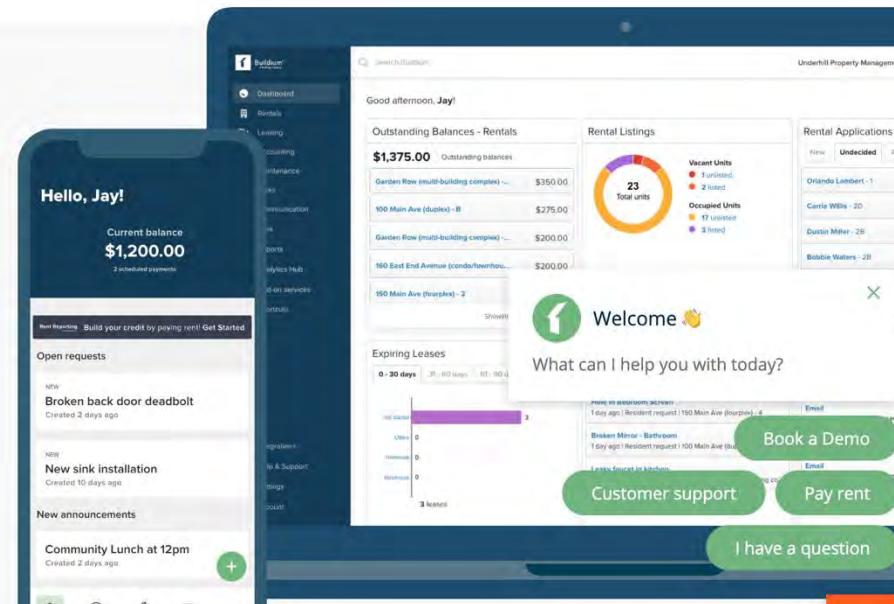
Buildium

Search Buildium

Underhill Property Managem

Dashboard
Rentals
Leasing
Accounting
Maintenance
Tasks
Communication
Files
Reports
Analytics Hub
Add-on services
Shortcuts

Good afternoon, Jay!

Outstanding Balances - Rentals

$1,375.00 Outstanding balances

Garden Row (multi-building complex) - ... $350.00
100 Main Ave (duplex) - B $275.00
Garden Row (multi-building complex) - ... $200.00
160 East End Avenue (condo/townhou... $200.00
150 Main Ave (fourplex) - 3

Showing

Rental Listings

23 Total units

Vacant Units
1 unlisted
2 listed

Occupied Units
17 unlisted
3 listed

Rental Applications

New Undecided

Orlando Lombert - 1
Carrie Willis - 2D
Dustin Miller - 2B
Bobbie Waters - 2B

Expiring Leases

0 - 30 days 31 - 60 days 61 - 90 days

Not started 3
Offers 0
Renewals 0
Move-outs 0

3 leases

Hole in bedroom screen
1 day ago | Resident request | 150 Main Ave (fourplex) - 4

Broken Mirror - Bathroom
1 day ago | Resident request | 150 Main Ave (duplex) - B

Leaky faucet in kitchen

Email
Email

Integrations
Help & Support
Settings
Account

Hello, Jay!

Current balance
$1,200.00
2 scheduled payments

Rent Reporting Build your credit by paying rent! Get Started

Open requests

NEW
Broken back door deadbolt
Created 2 days ago

NEW
New sink installation
Created 10 days ago

New announcements

Community Lunch at 12pm
Created 2 days ago

Welcome 👋
What can I help you with today?

Book a Demo
Customer support
Pay rent
I have a question